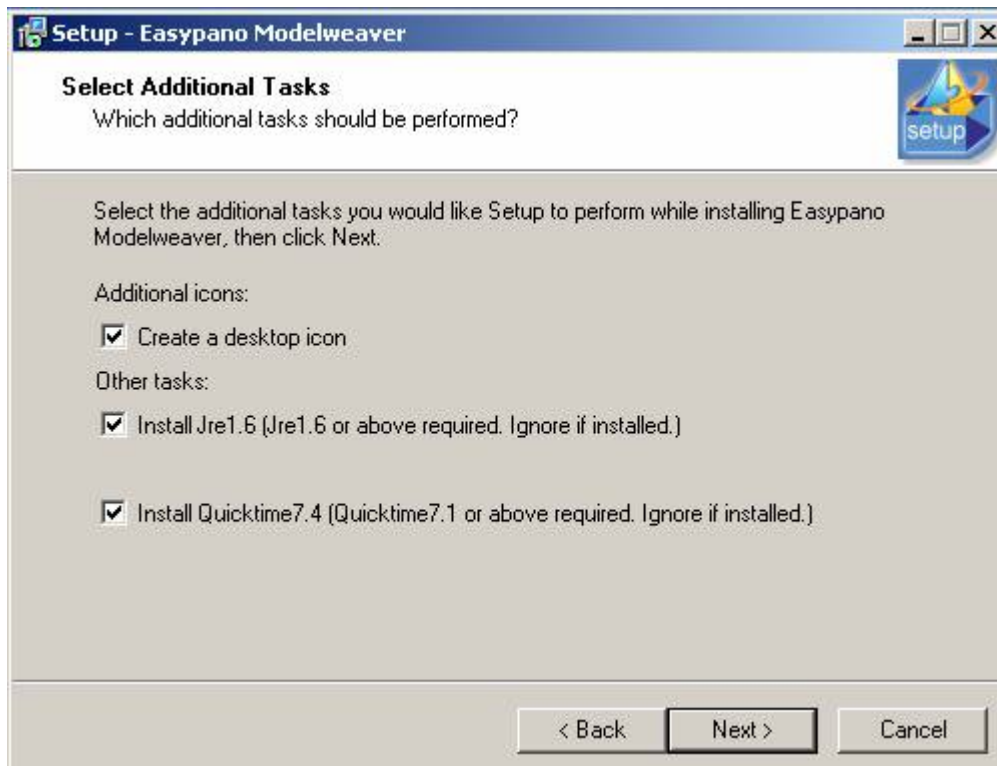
Setup - Easypano Modelweaver

Select Additional Tasks
Which additional tasks should be performed?

setup

Select the additional tasks you would like Setup to perform while installing Easypano Modelweaver, then click Next.

Additional icons:

Create a desktop icon

Other tasks:

Install Jre1.6 (Jre1.6 or above required. Ignore if installed.)

Install Quicktime7.4 (Quicktime7.1 or above required. Ignore if installed.)

< Back
Next >
Cancel